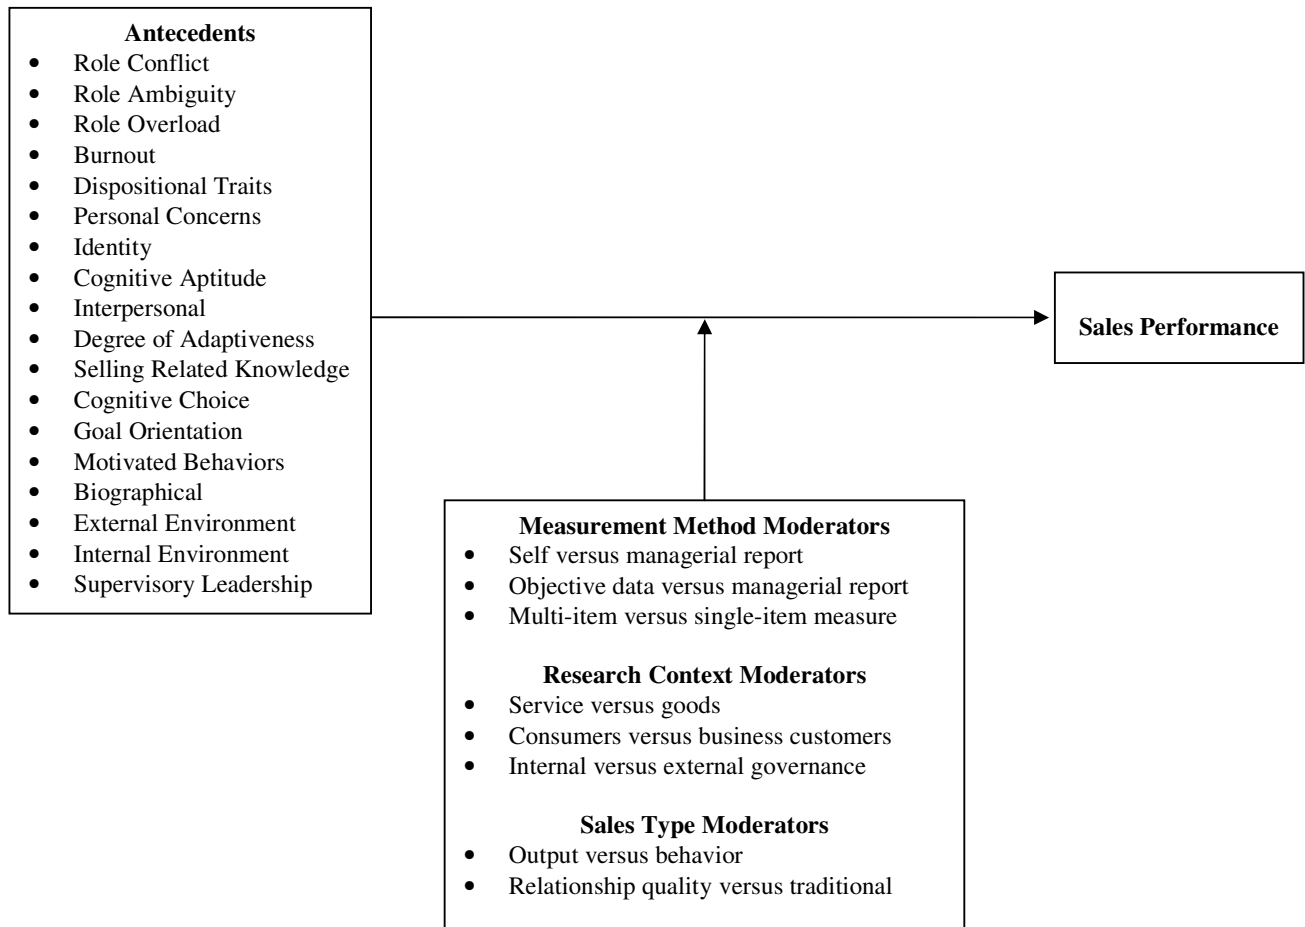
**Antecedents**
- Role Conflict
- Role Ambiguity
- Role Overload
- Burnout
- Dispositional Traits
- Personal Concerns
- Identity
- Cognitive Aptitude
- Interpersonal
- Degree of Adaptiveness
- Selling Related Knowledge
- Cognitive Choice
- Goal Orientation
- Motivated Behaviors
- Biographical
- External Environment
- Internal Environment
- Supervisory Leadership

**Sales Performance**

**Measurement Method Moderators**
- Self versus managerial report
- Objective data versus managerial report
- Multi-item versus single-item measure

**Research Context Moderators**
- Service versus goods
- Consumers versus business customers
- Internal versus external governance

**Sales Type Moderators**
- Output versus behavior
- Relationship quality versus traditional